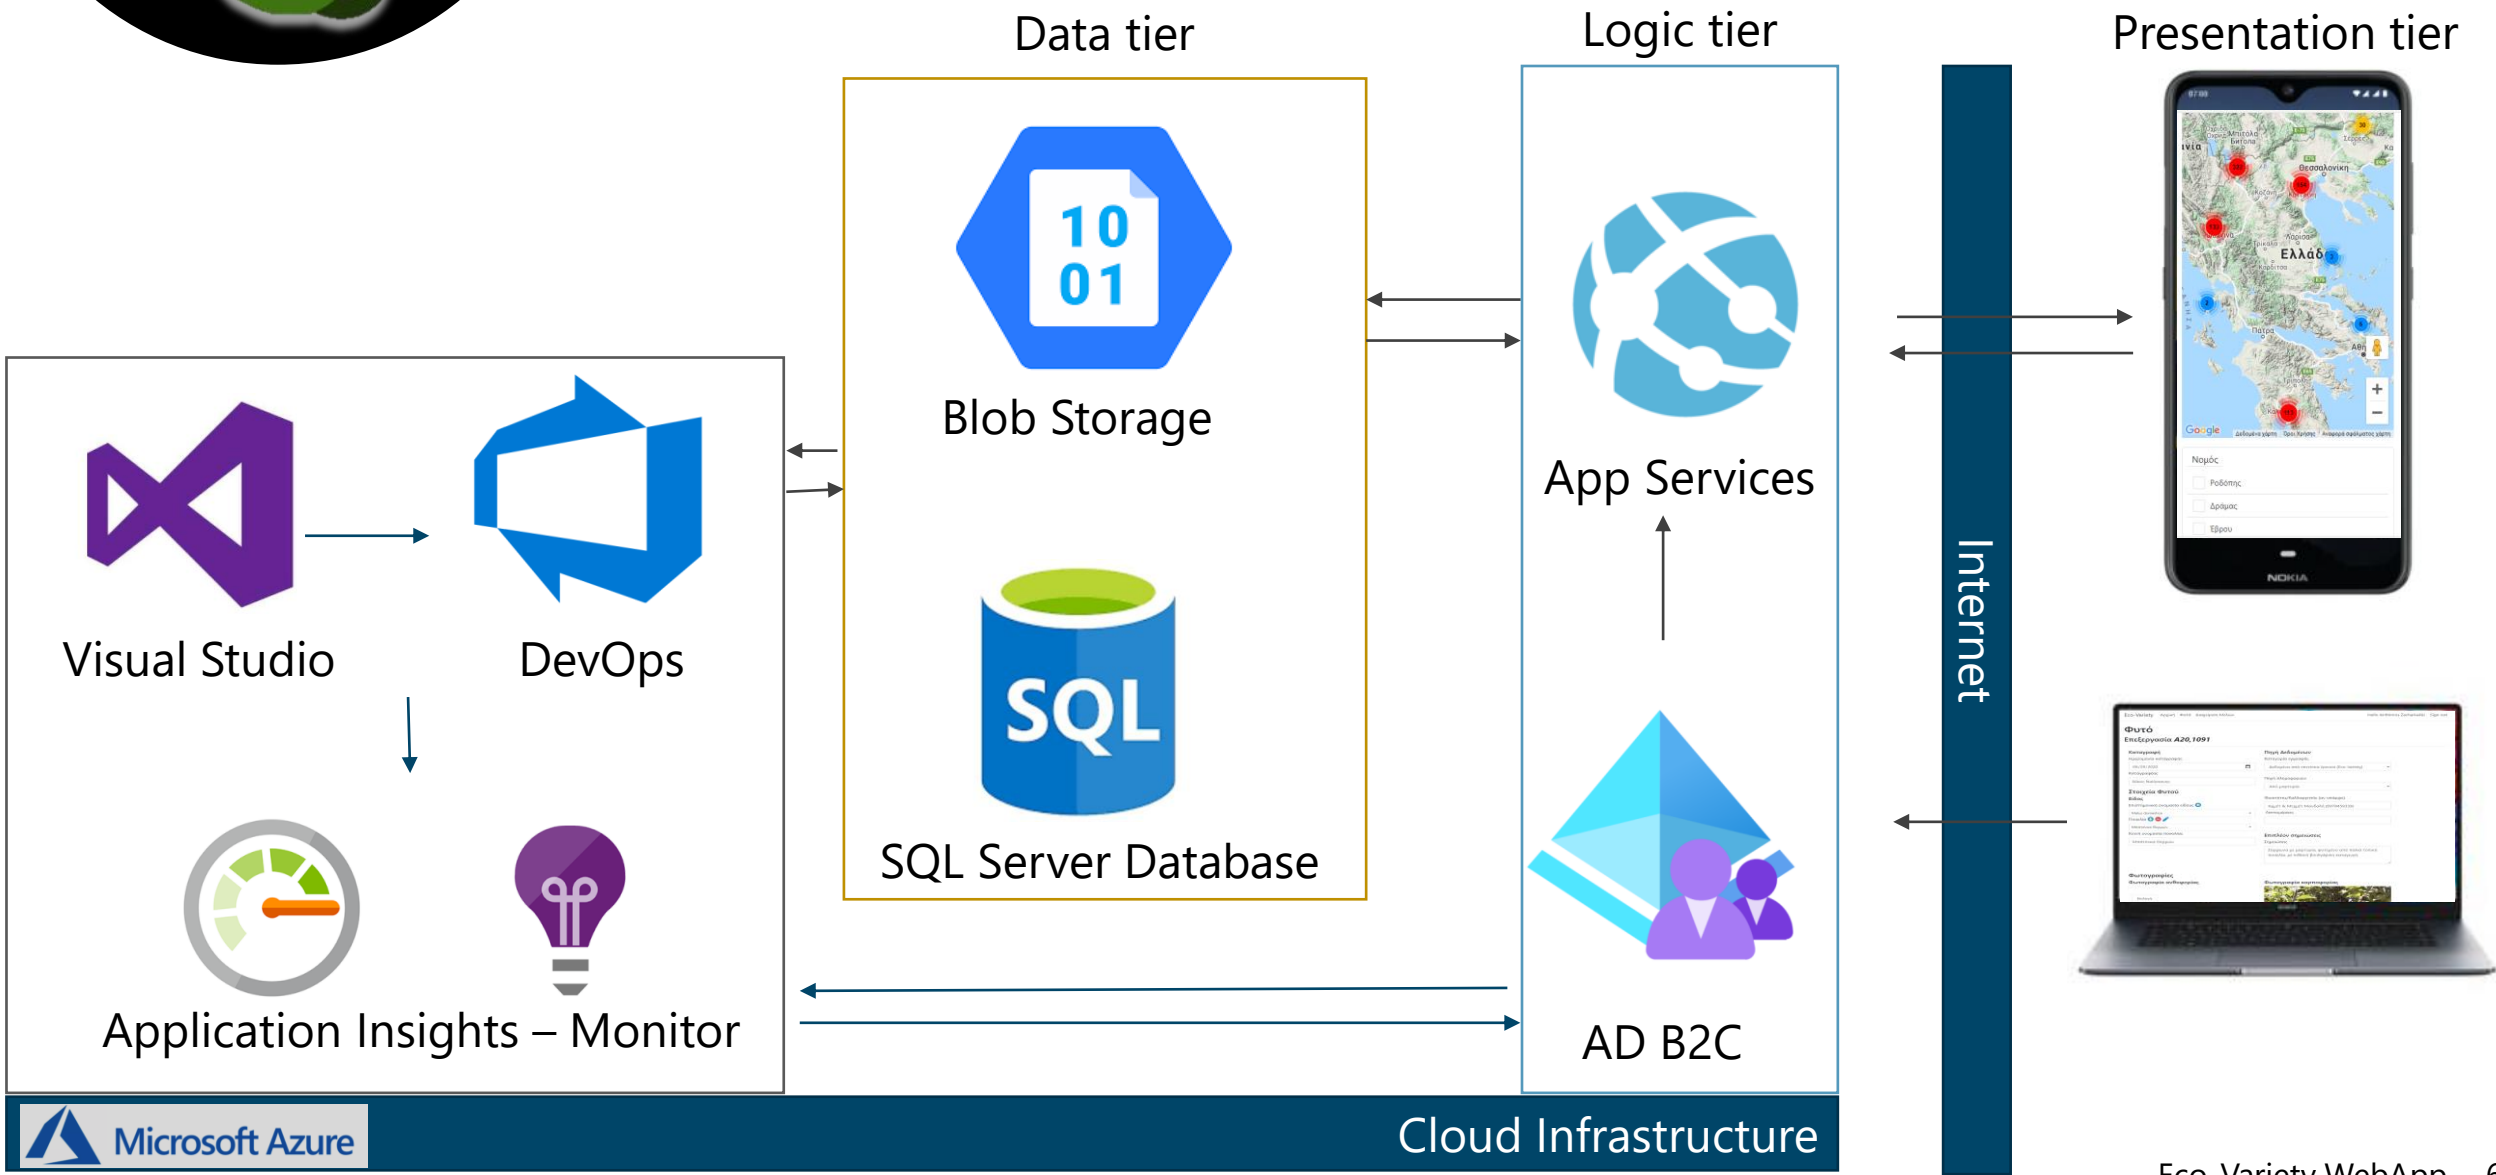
Data tier

Logic tier

Presentation tier

10
01

Blob Storage

App Services

Visual Studio

DevOps

SQL

SQL Server Database

Internet

AD B2C

Application Insights – Monitor

Microsoft Azure

Cloud Infrastructure

Θεσσαλονίκη

Ελλάδα

Νομός

NOKIA

Eco-Variety WebApp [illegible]